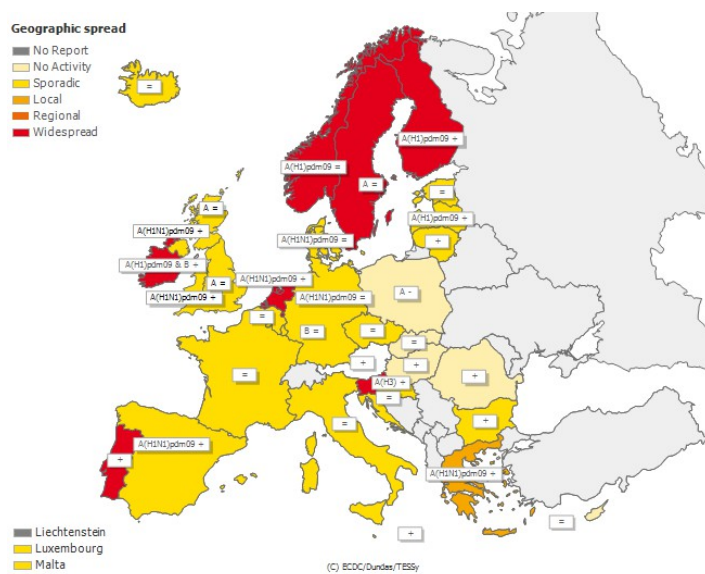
Geographic spread
No Report
No Activity
Sporadic
Local
Regional
Widespread

=
A(H1)pdm09 +
A(H1)pdm09 =
A =
=
A(H1)pdm09 +
A =
A(H1N1)pdm09 =
+
A(H1N1)pdm09 +
A(H1)pdm09 & B +
A =
A(H1N1)pdm09 +
A(H1N1)pdm09 +
A(H1N1)pdm09 =
A -
=
B =
=
=
+
+
=
+
A(H3) +
=
+
=
A(H1N1)pdm09 +
+
+
A(H1N1)pdm09 +
=
=
+

Liechtenstein
Luxembourg
Malta
(C) ECDC/Dundas/TESSy